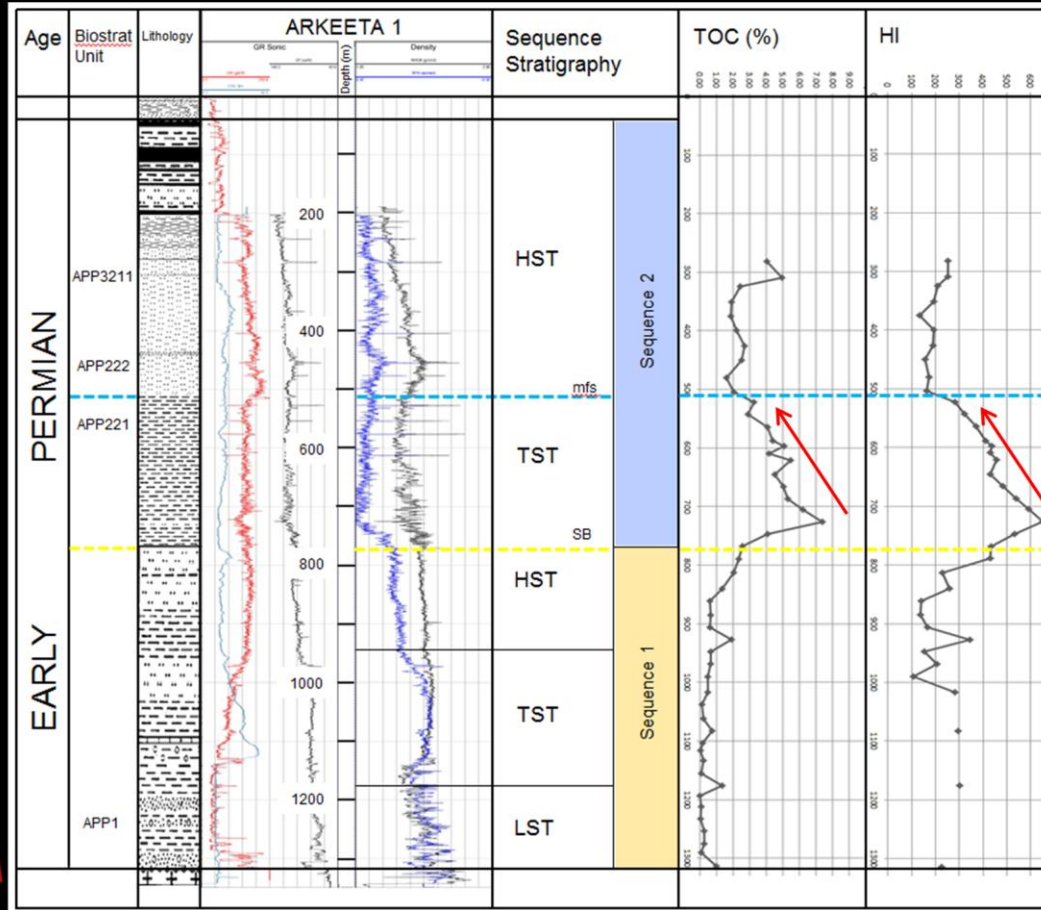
| Age | Biostrat Unit | Lithology | ARKEETA 1 GR Sonic | Depth (m) | Density | Sequence Stratigraphy | | TOC (%) | HI |
|---|---|---|---|---|---|---|---|---|---|
| EARLY PERMIAN | APP3211 | | 200 | | | HST | Sequence 2 | 0.00 1.00 2.00 3.00 4.00 5.00 6.00 7.00 8.00 9.00 | 0 100 200 300 400 500 600 |
| | APP222 | | 400 | | | mfs | | | |
| | APP221 | | 600 | | | TST | | | |
| | | | 800 | | | SB HST | Sequence 1 | | |
| | | | 1000 | | | TST | | | |
| | APP1 | | 1200 | | | LST | | | |

100 200 300 400 500 600 700 800 900 1000 1100 1200 1300

100 200 300 400 500 600 700 800 900 1000 1100 1200 1300